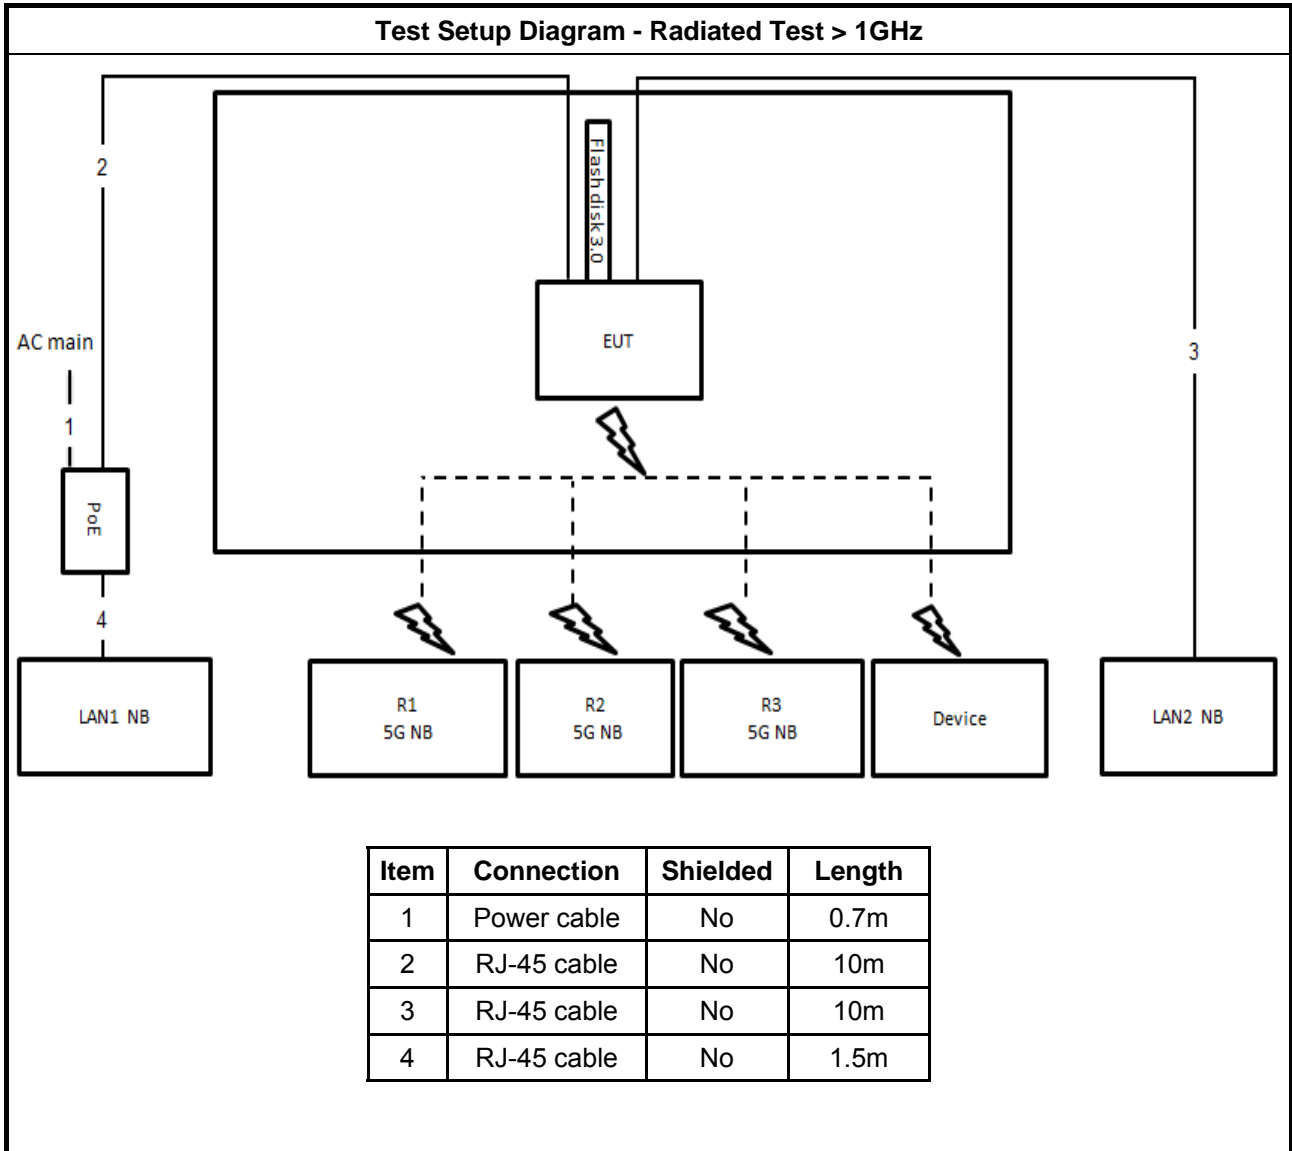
Test Setup Diagram - Radiated Test > 1GHz

2

Flash disk 3.0

EUT

AC main

1

3

PoE

4

LAN1 NB

R1
5G NB

R2
5G NB

R3
5G NB

Device

LAN2 NB

| Item | Connection | Shielded | Length |
|---|---|---|---|
| 1 | Power cable | No | 0.7m |
| 2 | RJ-45 cable | No | 10m |
| 3 | RJ-45 cable | No | 10m |
| 4 | RJ-45 cable | No | 1.5m |